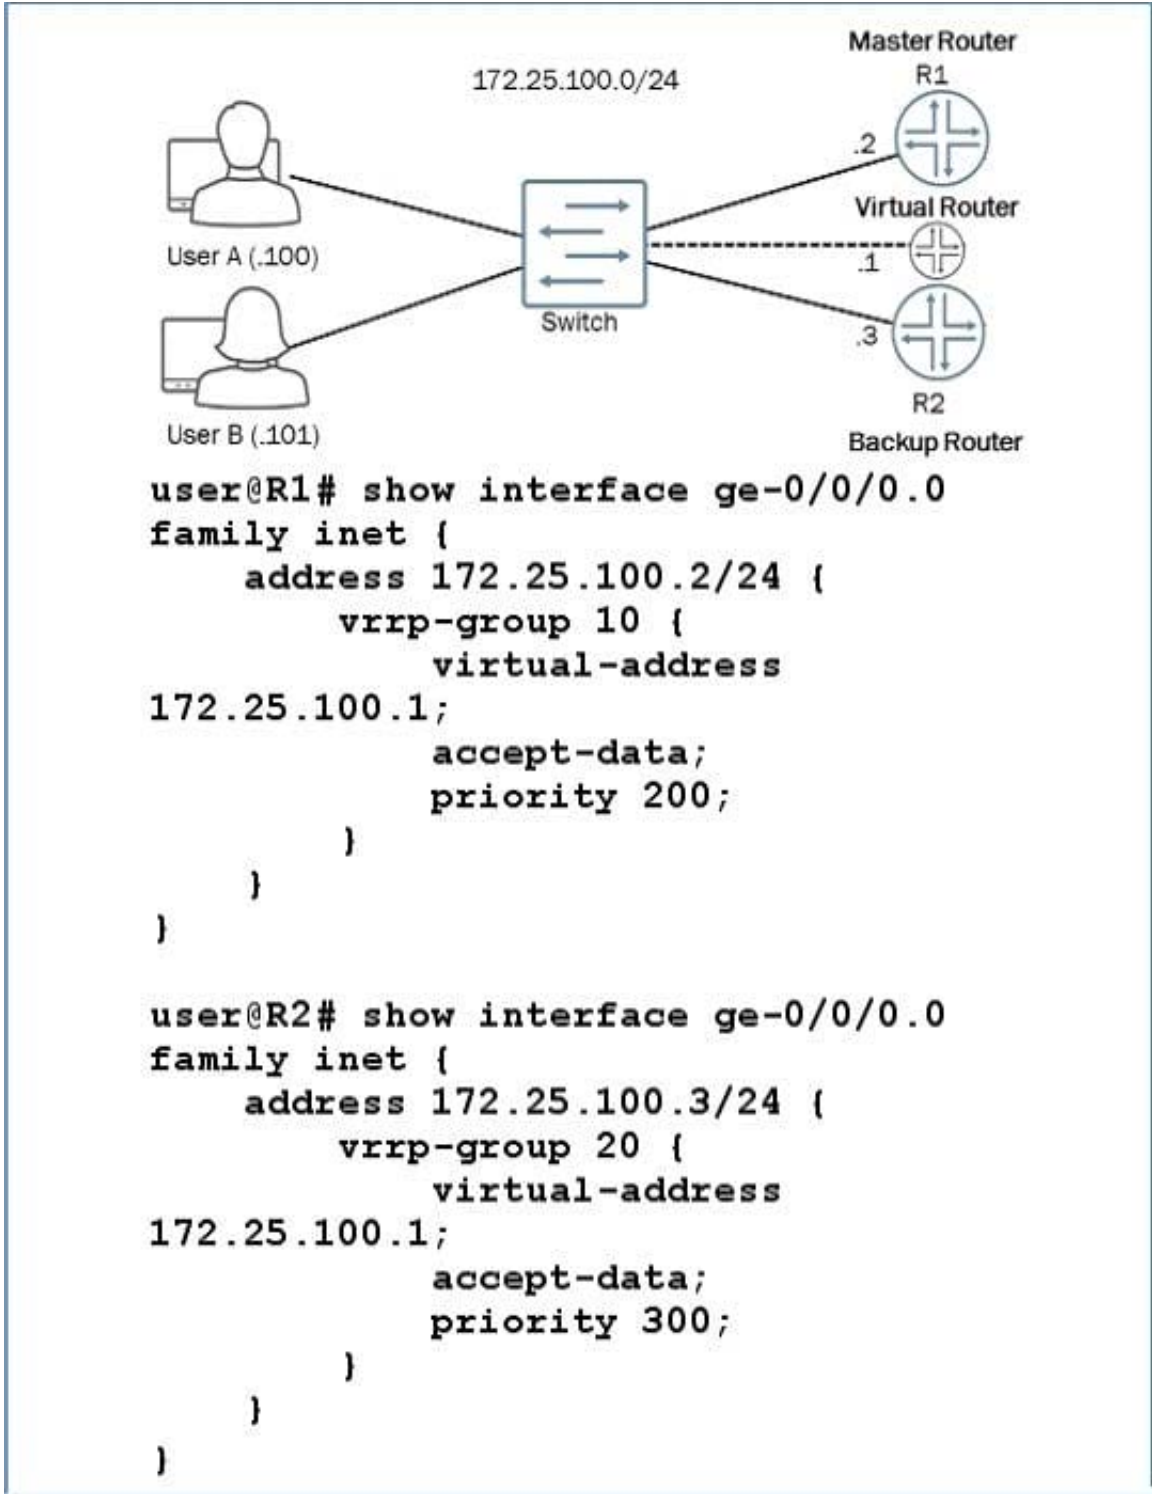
Master Router
R1
172.25.100.0/24
.2
Virtual Router
User A (.100)
.1
Switch
.3
User B (.101)
R2
Backup Router

user@R1# show interface ge-0/0/0.0
family inet {
    address 172.25.100.2/24 {
        vrrp-group 10 {
            virtual-address 172.25.100.1;
            accept-data;
            priority 200;
        }
    }
}

user@R2# show interface ge-0/0/0.0
family inet {
    address 172.25.100.3/24 {
        vrrp-group 20 {
            virtual-address 172.25.100.1;
            accept-data;
            priority 300;
        }
    }
}